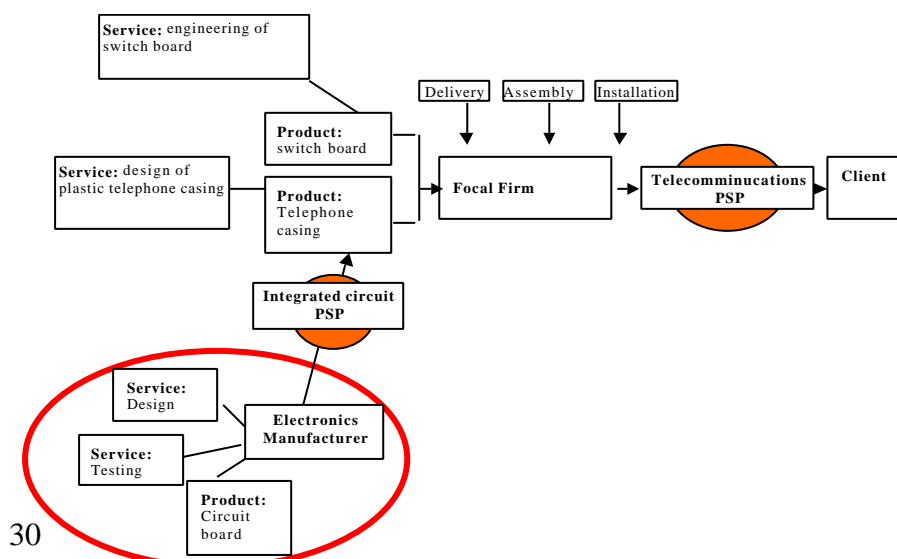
**Service:** engineering of switch board

Delivery

Assembly

Installation

**Product:** switch board

**Service:** design of plastic telephone casing

**Product:** Telephone casing

**Focal Firm**

**Telecomminucations PSP**

**Client**

**Integrated circuit PSP**

**Service:** Design

**Electronics Manufacturer**

**Service:** Testing

**Product:** Circuit board

30